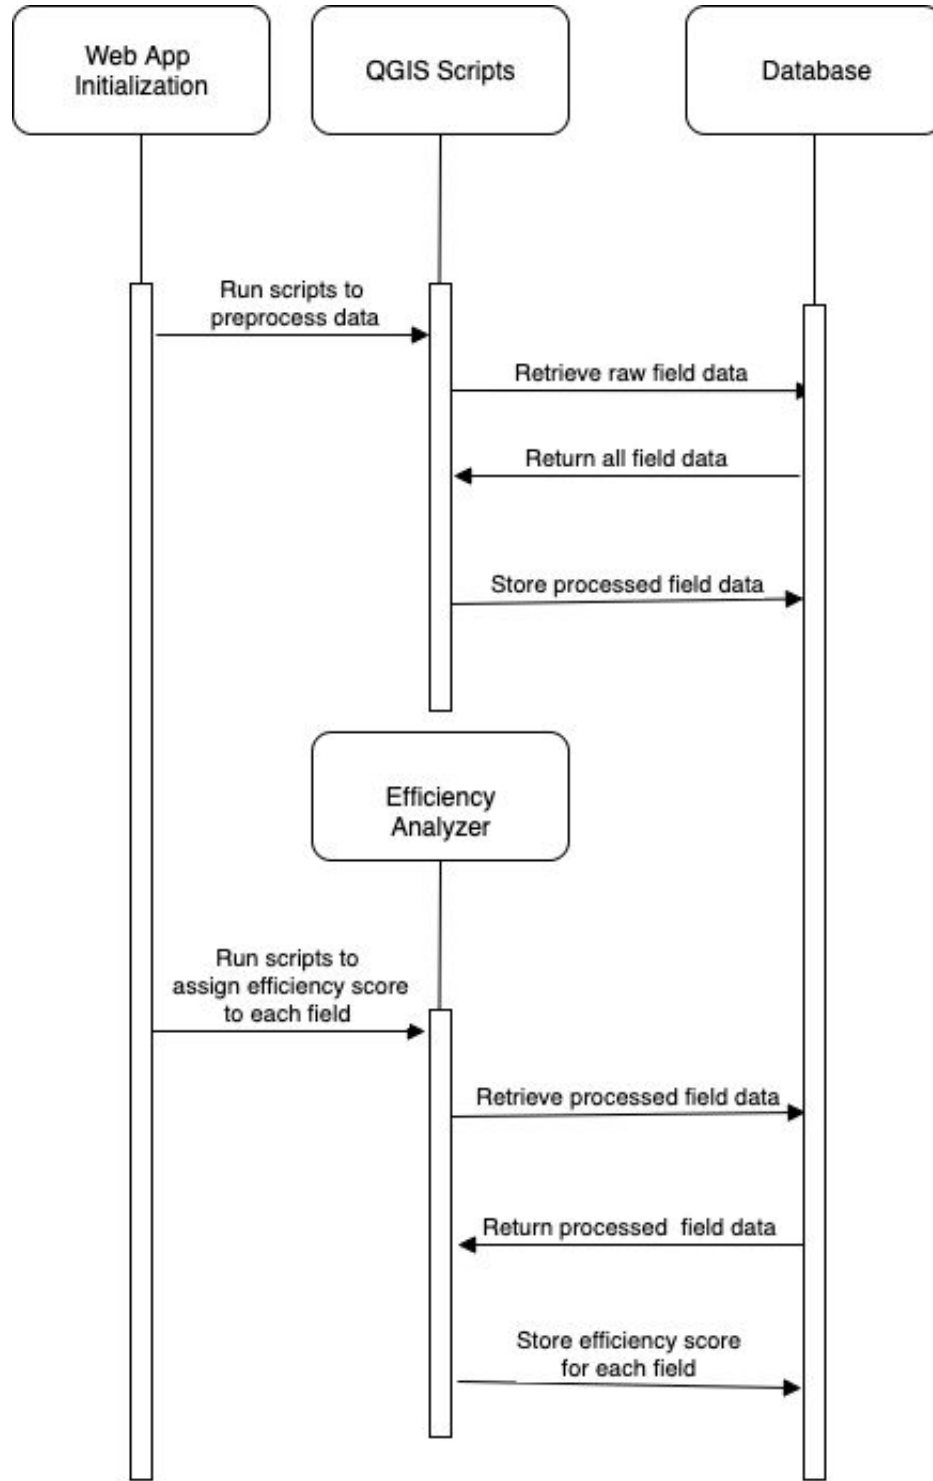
Web App Initialization

QGIS Scripts

Database

Run scripts to preprocess data

Retrieve raw field data

Return all field data

Store processed field data

Efficiency Analyzer

Run scripts to assign efficiency score to each field

Retrieve processed field data

Return processed field data

Store efficiency score for each field